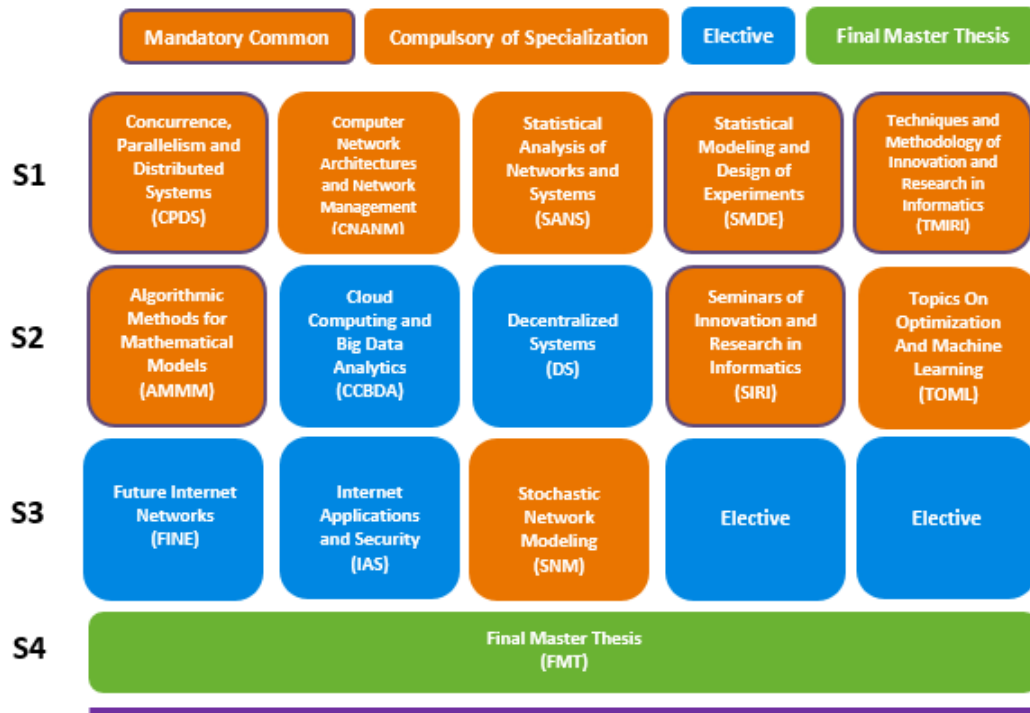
Mandatory Common

Compulsory of Specialization

Elective

Final Master Thesis

| | | | | | |
|---|---|---|---|---|---|
| S1 | Concurrence, Parallelism and Distributed Systems (CPDS) | Computer Network Architectures and Network Management (CNANM) | Statistical Analysis of Networks and Systems (SANS) | Statistical Modeling and Design of Experiments (SMDE) | Techniques and Methodology of Innovation and Research in Informatics (TMIRI) |
| S2 | Algorithmic Methods for Mathematical Models (AMMM) | Cloud Computing and Big Data Analytics (CCBDA) | Decentralized Systems (DS) | Seminars of Innovation and Research in Informatics (SIRI) | Topics On Optimization And Machine Learning (TOML) |
| S3 | Future Internet Networks (FINE) | Internet Applications and Security (IAS) | Stochastic Network Modeling (SNM) | Elective | Elective |
| S4 | Final Master Thesis (FMT) | | | | |